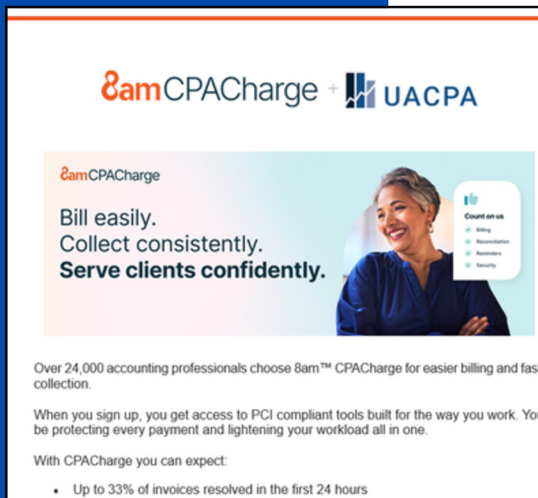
8amCPACharge + UACPA

8amCPACharge

Bill easily.
Collect consistently.
**Serve clients confidently.**

Count on us
Billing
Reconciliation
Reminders
Security

Over 24,000 accounting professionals choose 8am™ CPACharge for easier billing and fas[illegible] collection.

When you sign up, you get access to PCI compliant tools built for the way you work. You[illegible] be protecting every payment and lightening your workload all in one.

With CPACharge you can expect:

• Up to 33% of invoices resolved in the first 24 hours